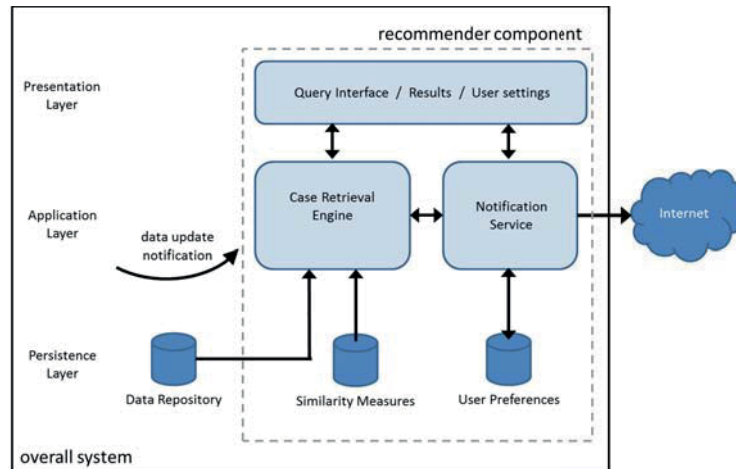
recommender component

Presentation Layer

Query Interface / Results / User settings

Application Layer

data update notification

Case Retrieval Engine

Notification Service

Internet

Persistence Layer

Data Repository

Similarity Measures

User Preferences

overall system